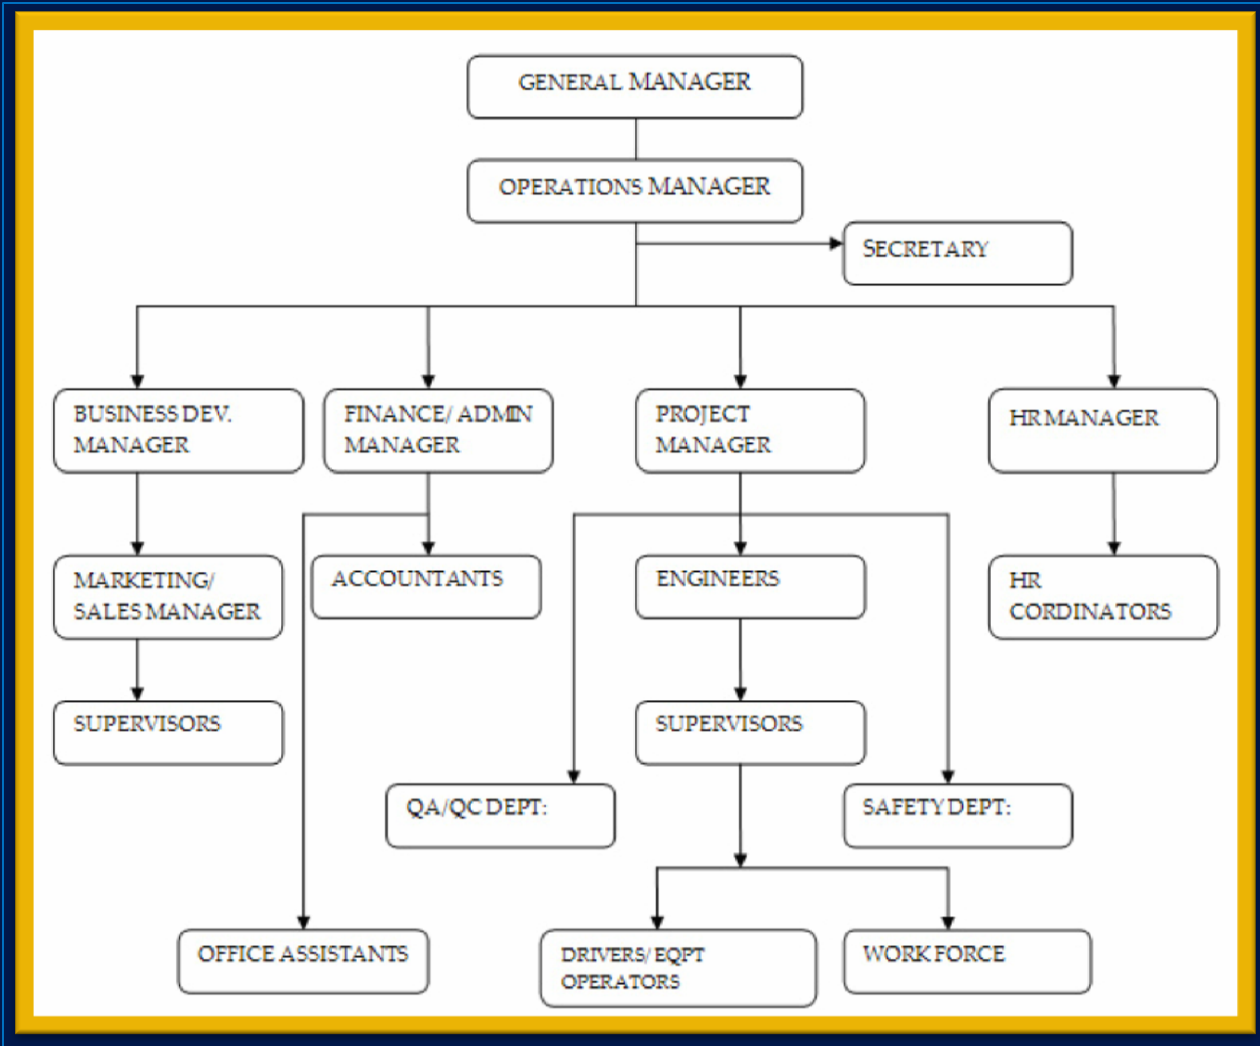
GENERAL MANAGER

OPERATIONS MANAGER

SECRETARY

BUSINESS DEV. MANAGER

FINANCE/ ADMIN MANAGER

PROJECT MANAGER

HR MANAGER

MARKETING/ SALES MANAGER

ACCOUNTANTS

ENGINEERS

HR CORDINATORS

SUPERVISORS

SUPERVISORS

QA/QC DEPT:

SAFETY DEPT:

OFFICE ASSISTANTS

DRIVERS/ EQPT OPERATORS

WORK FORCE